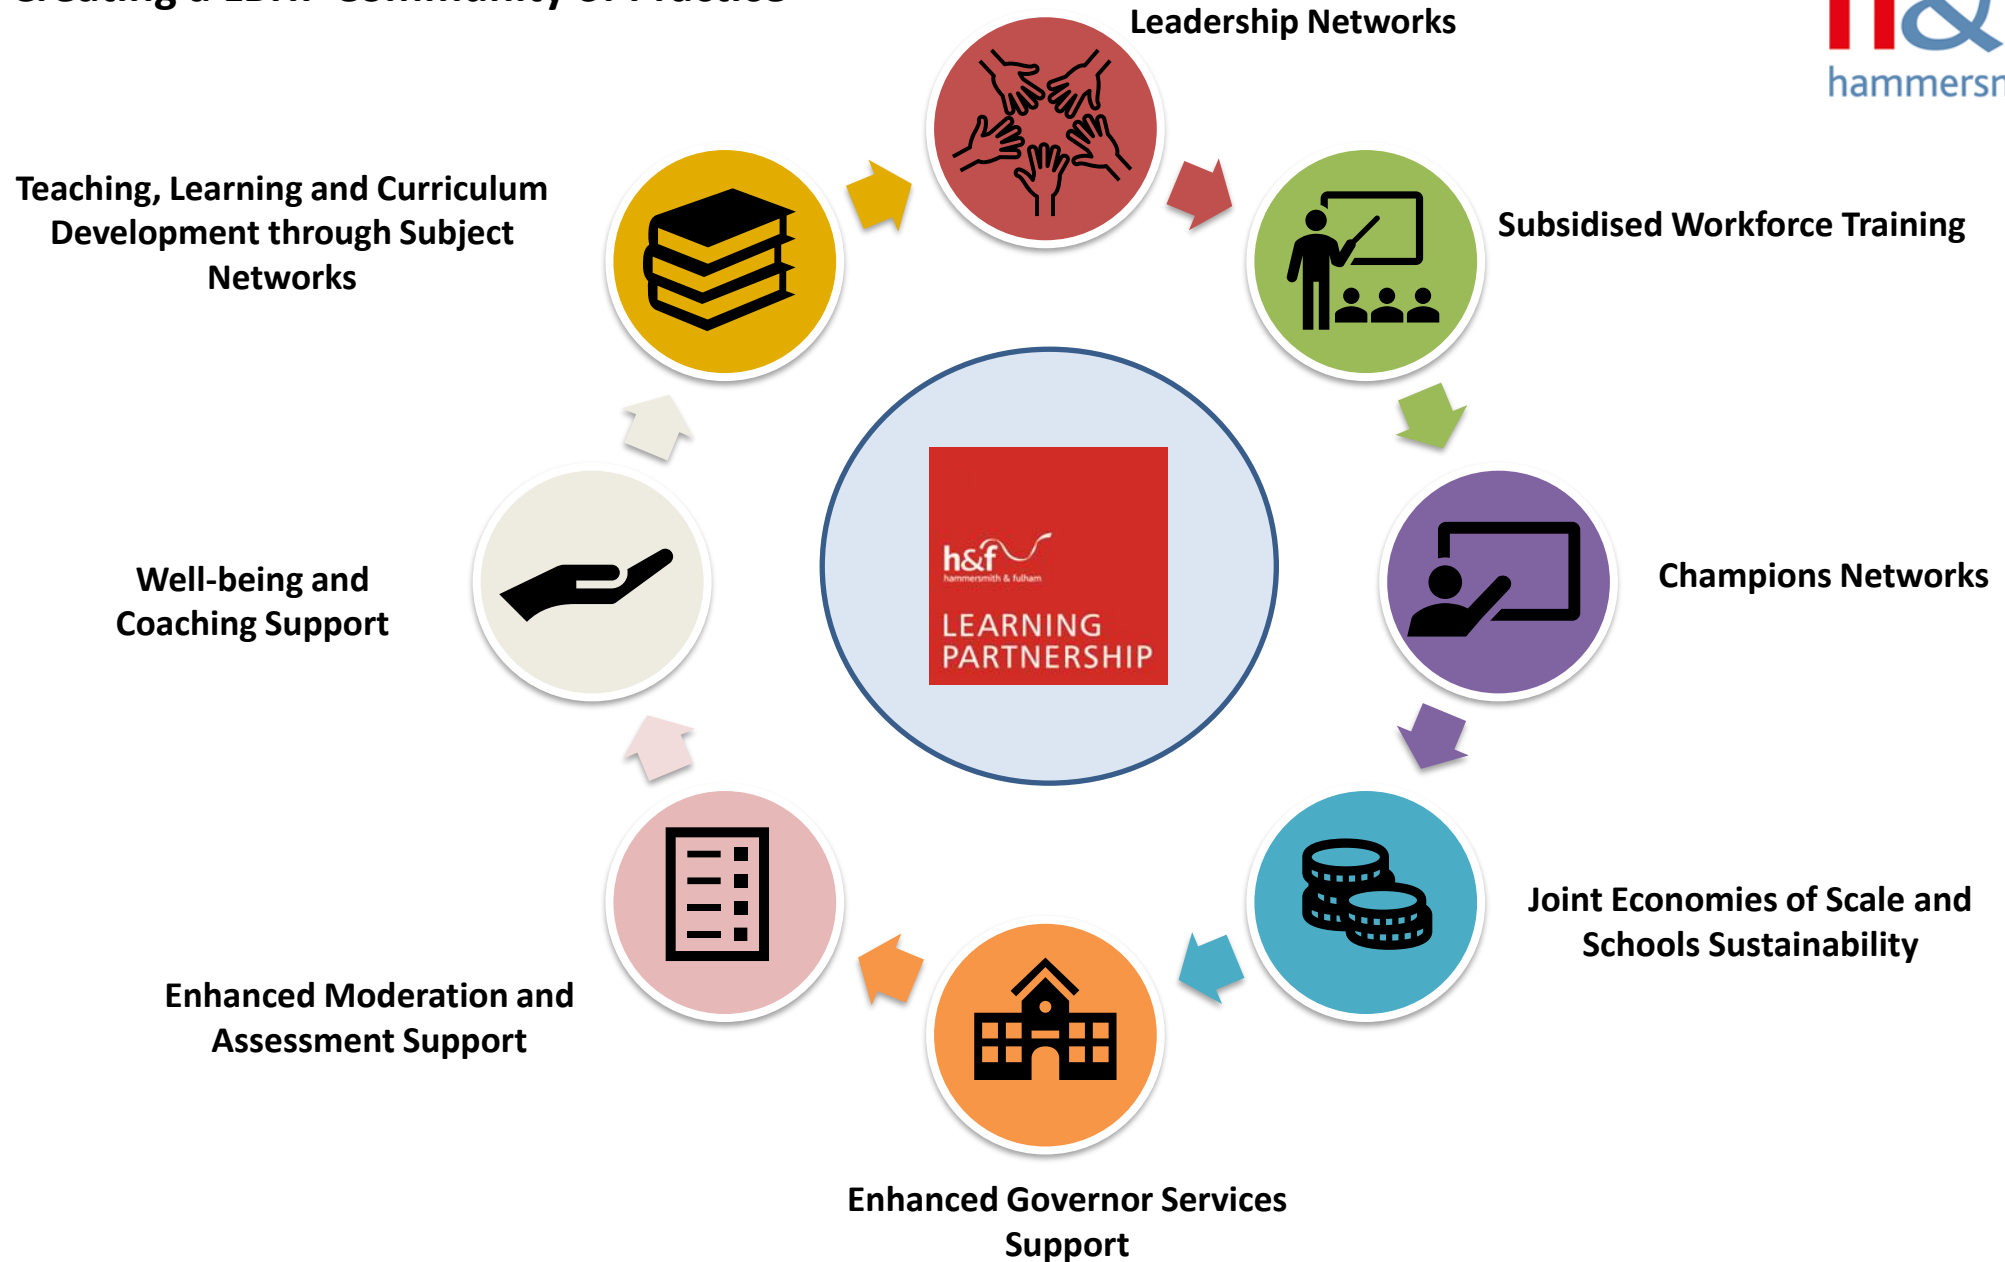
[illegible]

h& hammersm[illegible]

Leadership Networks

Teaching, Learning and Curriculum Development through Subject Networks

Subsidised Workforce Training

h&f hammersmith & fulham LEARNING PARTNERSHIP

Well-being and Coaching Support

Champions Networks

Joint Economies of Scale and Schools Sustainability

Enhanced Moderation and Assessment Support

Enhanced Governor Services Support